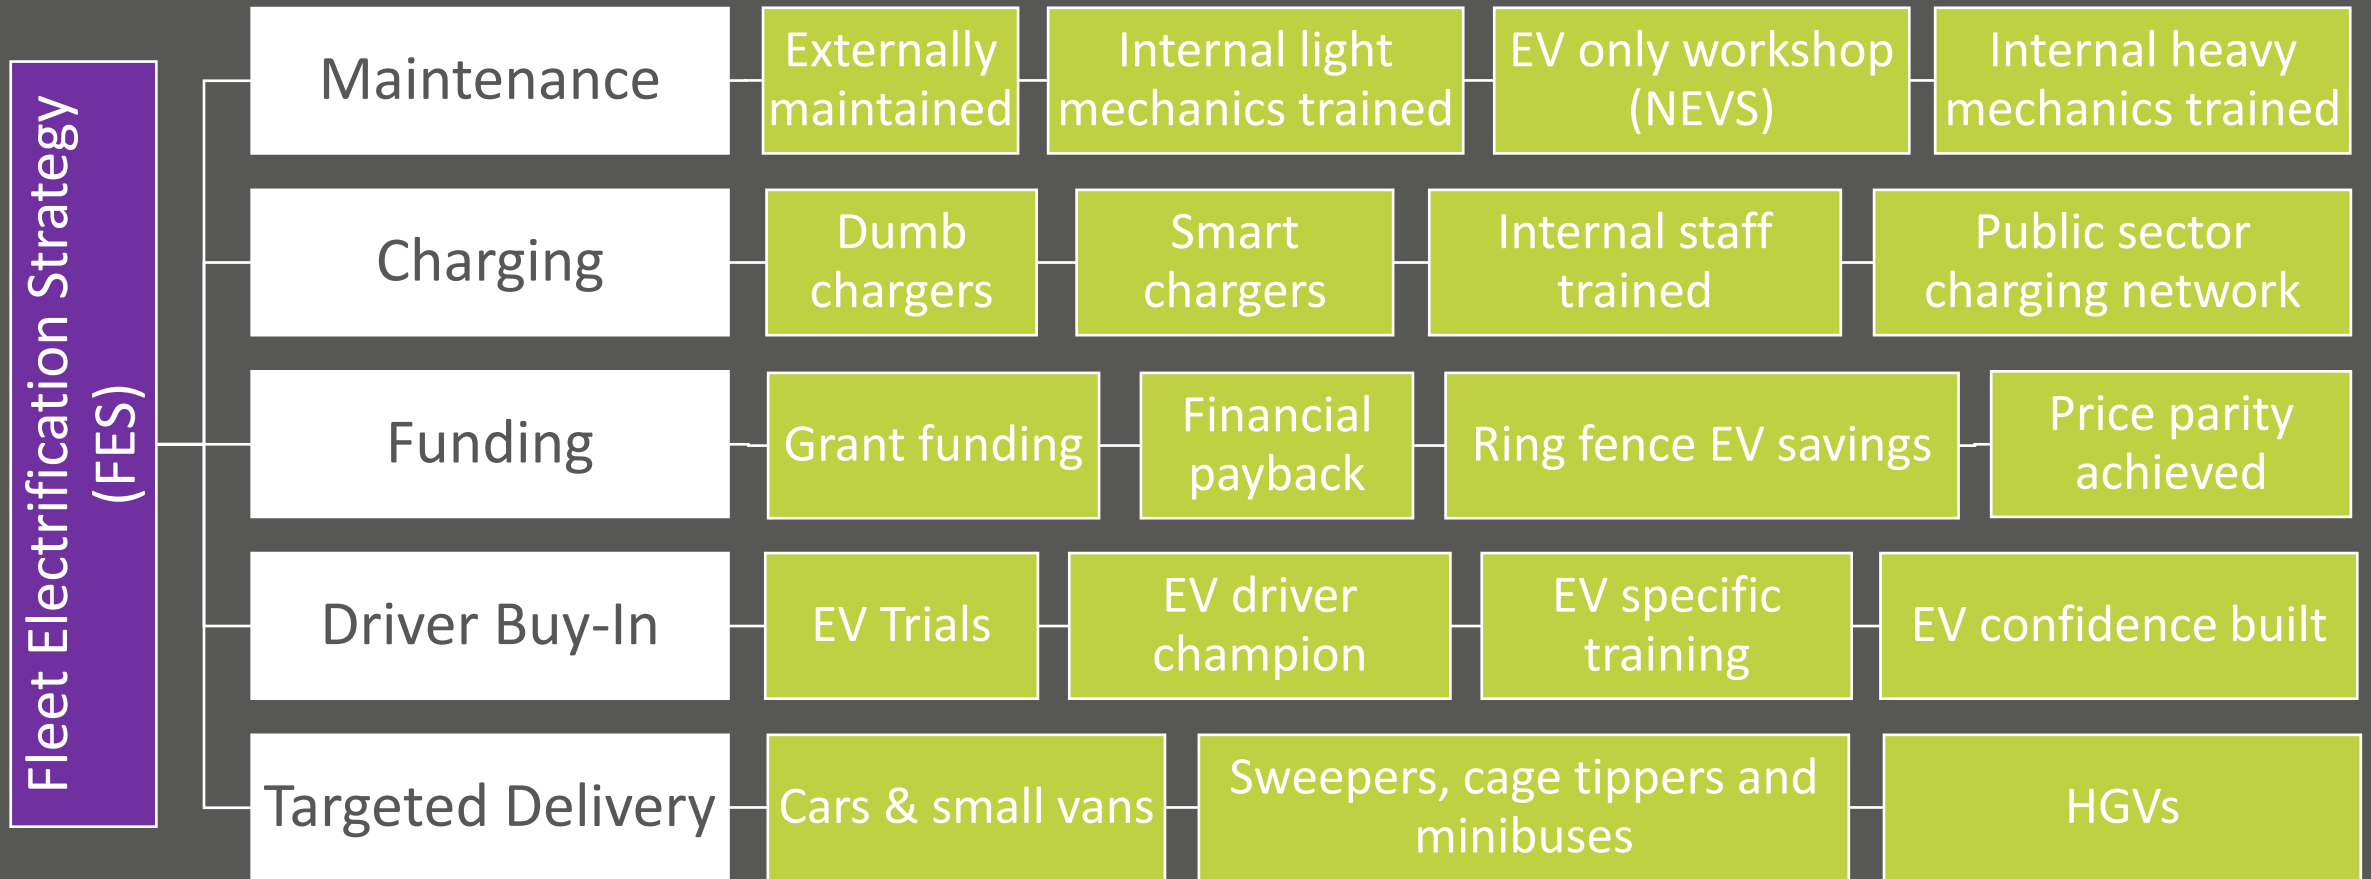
Fleet Electrification Strategy (FES)

Maintenance
Externally maintained
Internal light mechanics trained
EV only workshop (NEVS)
Internal heavy mechanics trained

Charging
Dumb chargers
Smart chargers
Internal staff trained
Public sector charging network

Funding
Grant funding
Financial payback
Ring fence EV savings
Price parity achieved

Driver Buy-In
EV Trials
EV driver champion
EV specific training
EV confidence built

Targeted Delivery
Cars & small vans
Sweepers, cage tippers and minibuses
HGVs